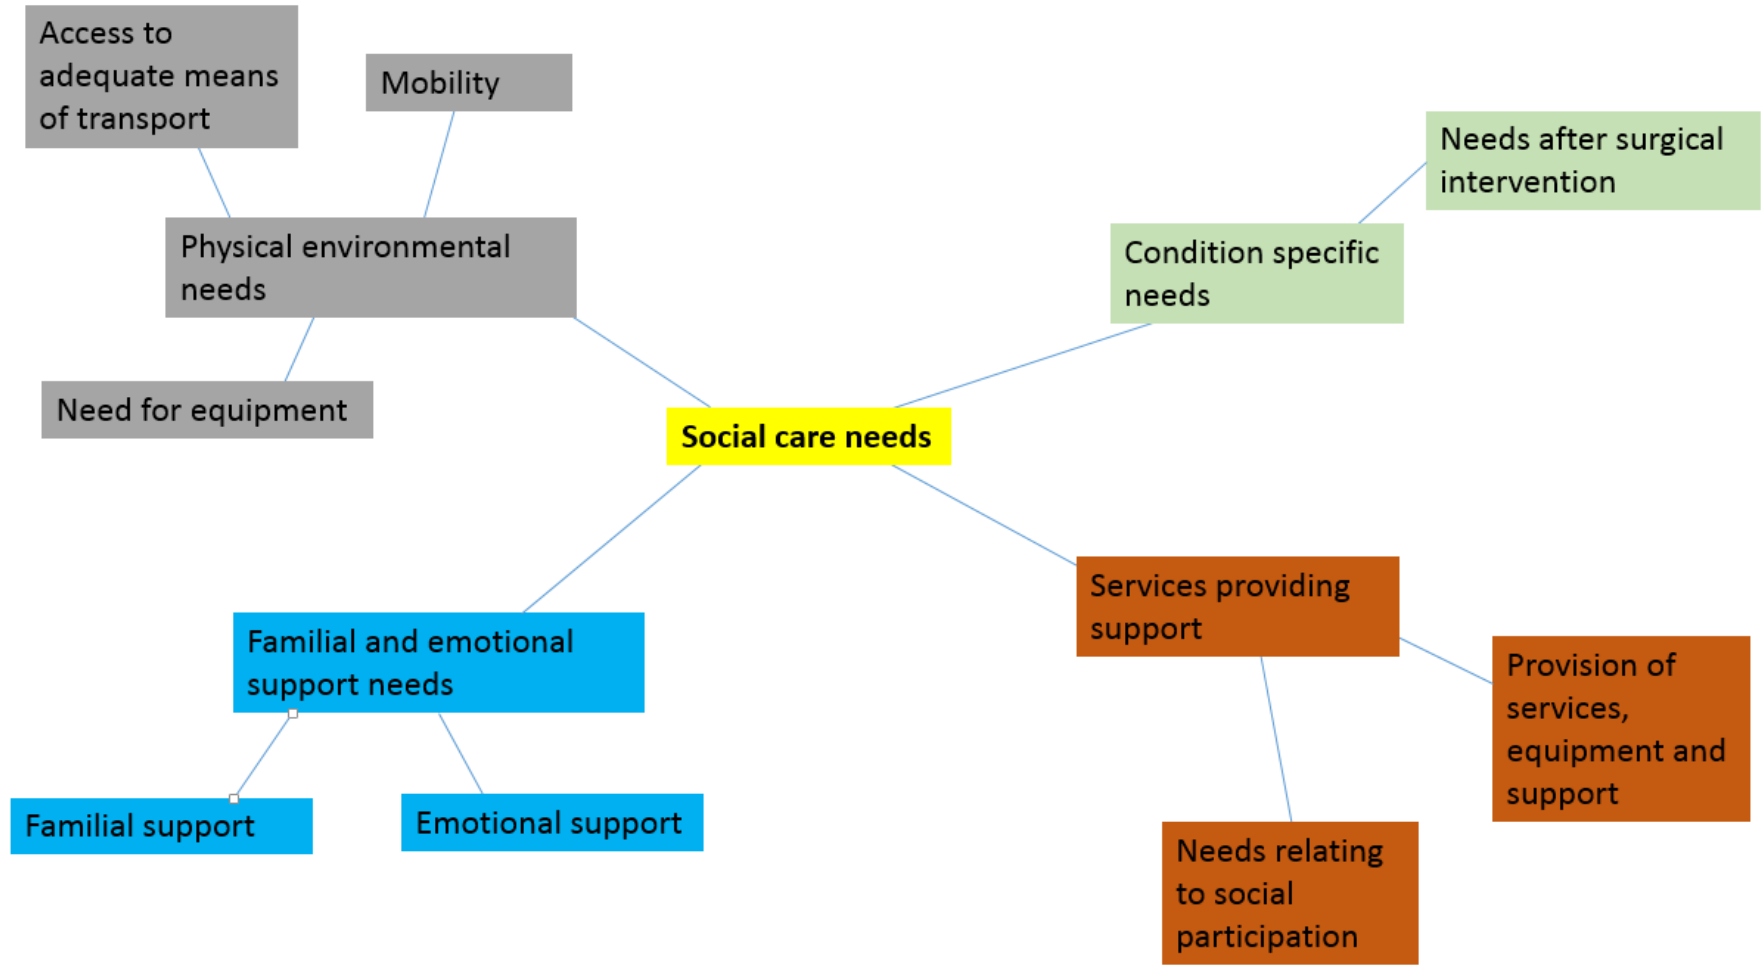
Access to adequate means of transport

Mobility

Physical environmental needs

Need for equipment

Needs after surgical intervention

Condition specific needs

Social care needs

Services providing support

Provision of services, equipment and support

Needs relating to social participation

Familial and emotional support needs

Familial support

Emotional support